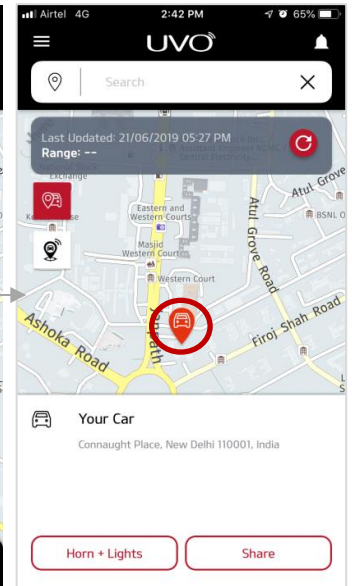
Airtel 4G 2:42 PM 65%

UVO

Search

Last Updated: 21/06/2019 05:27 PM
Range: --

Exchange
Eastern and Western Courts
Masjid Western Court
Western Court
Atul Grove
Atul Grove Road
BSNL O
Ashoka Road
Janpath
Firoj Shah Road

Your Car
Connaught Place, New Delhi 110001, India

Horn + Lights
Share